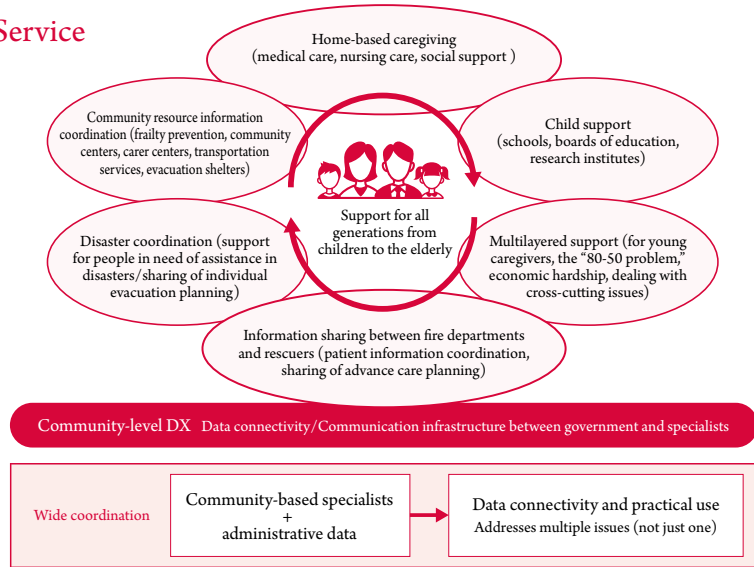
Service

Home-based caregiving (medical care, nursing care, social support )

Community resource information coordination (frailty prevention, community centers, carer centers, transportation services, evacuation shelters)

Child support (schools, boards of education, research institutes)

Support for all generations from children to the elderly

Disaster coordination (support for people in need of assistance in disasters/sharing of individual evacuation planning)

Multilayered support (for young caregivers, the "80-50 problem," economic hardship, dealing with cross-cutting issues)

Information sharing between fire departments and rescuers (patient information coordination, sharing of advance care planning)

Community-level DX Data connectivity/Communication infrastructure between government and specialists

Wide coordination

Community-based specialists + administrative data

Data connectivity and practical use
Addresses multiple issues (not just one)